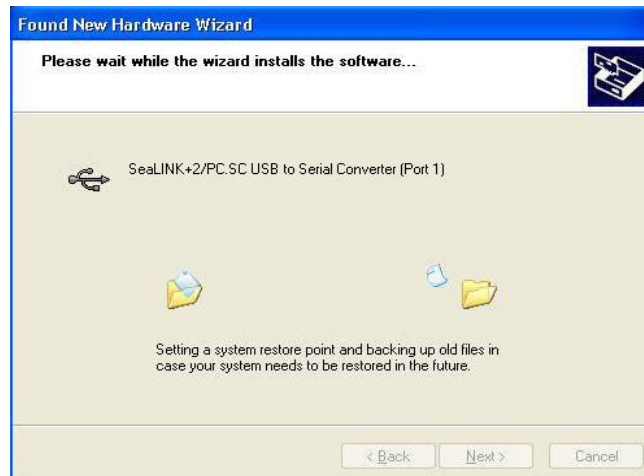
Found New Hardware Wizard

Please wait while the wizard installs the software...

SeaLINK+2/PC.SC USB to Serial Converter (Port 1)

Setting a system restore point and backing up old files in case your system needs to be restored in the future.

< Back | Next > | Cancel